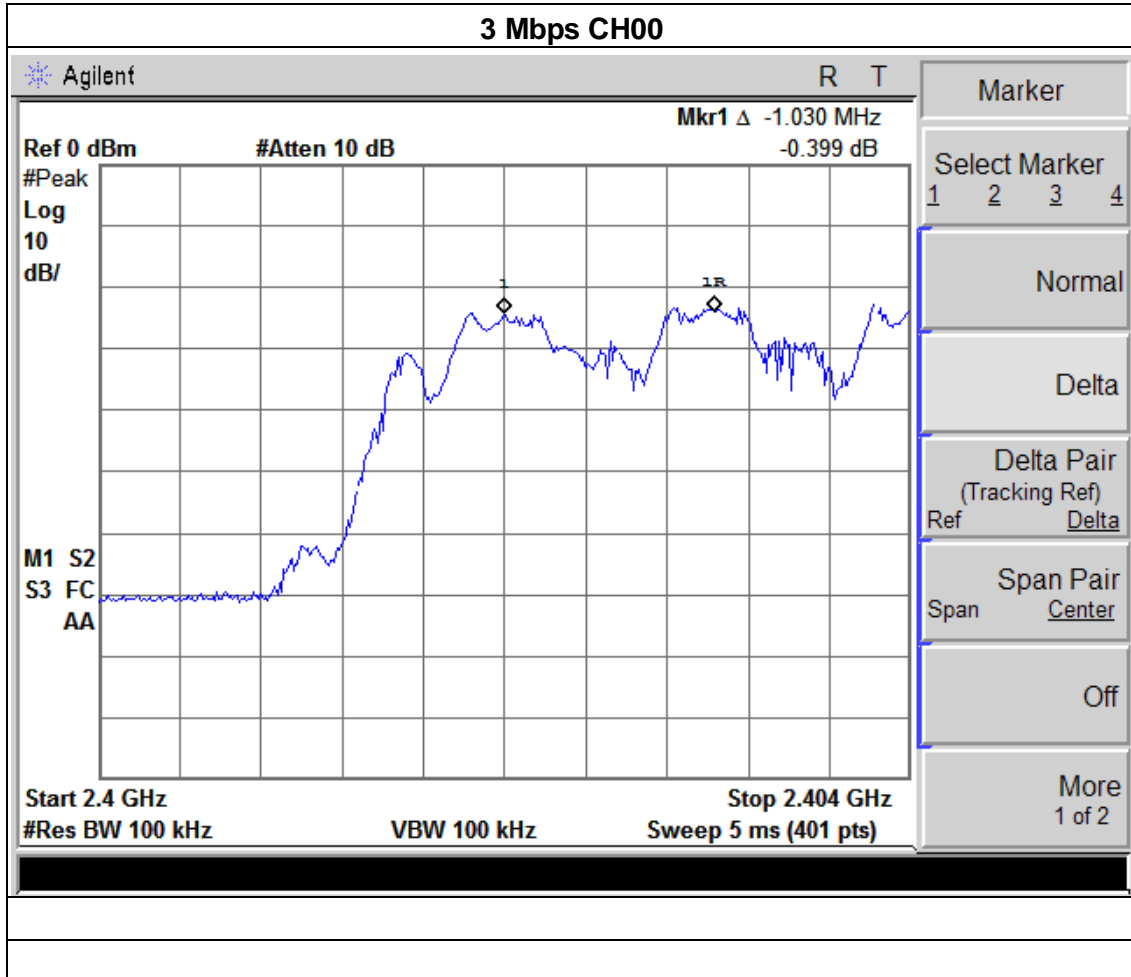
3 Mbps CH00

Agilent

R T

Mkr1 Δ -1.030 MHz

Ref 0 dBm #Atten 10 dB -0.399 dB

#Peak
Log
10
dB/

1

1R

M1 S2
S3 FC
AA

Start 2.4 GHz Stop 2.404 GHz
#Res BW 100 kHz VBW 100 kHz Sweep 5 ms (401 pts)

Marker

Select Marker
1 2 3 4

Normal

Delta

Delta Pair
(Tracking Ref)
Ref Delta

Span Pair
Span Center

Off

More
1 of 2